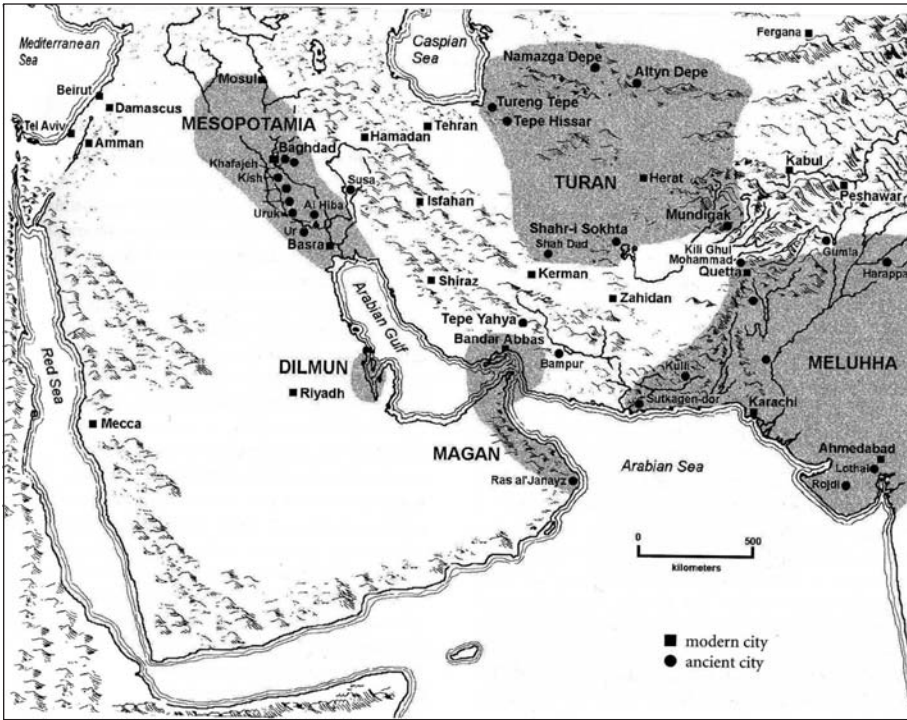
Mediterranean Sea
Caspian Sea
Fergana
Namazga Depe
Altyn Depe
Beirut
Damascus
Mosul
Tureng Tepe
Tepe Hissar
Tel Aviv
Amman
MESOPOTAMIA
Hamadan
Tehran
Baghdad
Khafajeh
Kish
Susa
TURAN
Herat
Kabul
Peshawar
Isfahan
Uruk
Al Hiba
Ur
Basra
Mundigak
Shahr-i Sokhta
Shah Dad
Kili Ghul Mohammad
Gumla
Harappa
Kerman
Quetta
Shiraz
Zahidan
Arabian Gulf
Tepe Yahya
Bandar Abbas
Bampur
MELUHHA
Red Sea
DILMUN
Riyadh
Kulli
Sutkagen-dor
Karachi
Mecca
MAGAN
Arabian Sea
Ahmedabad
Lothal
Ras al'Janayz
Rojdi
0
500
kilometers
modern city
ancient city